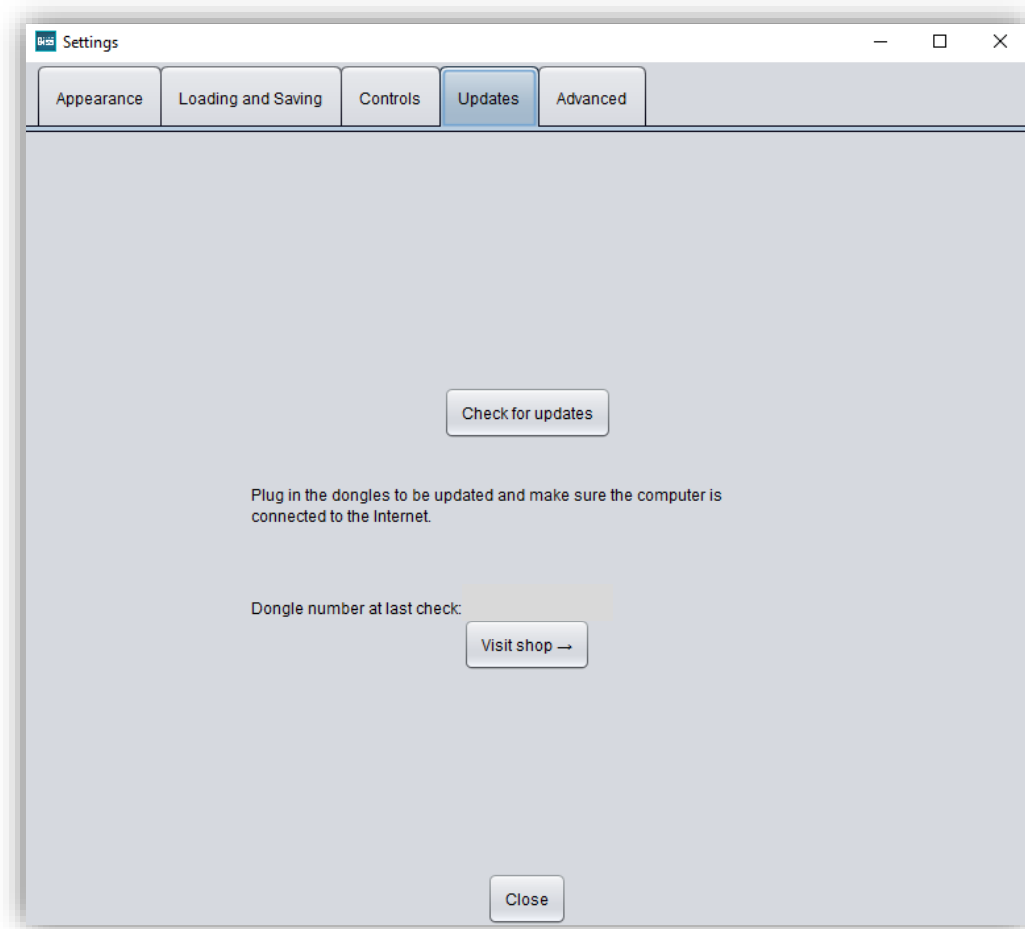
Settings

Appearance Loading and Saving Controls Updates Advanced

Check for updates

Plug in the dongles to be updated and make sure the computer is connected to the Internet.

Dongle number at last check:

Visit shop →

Close